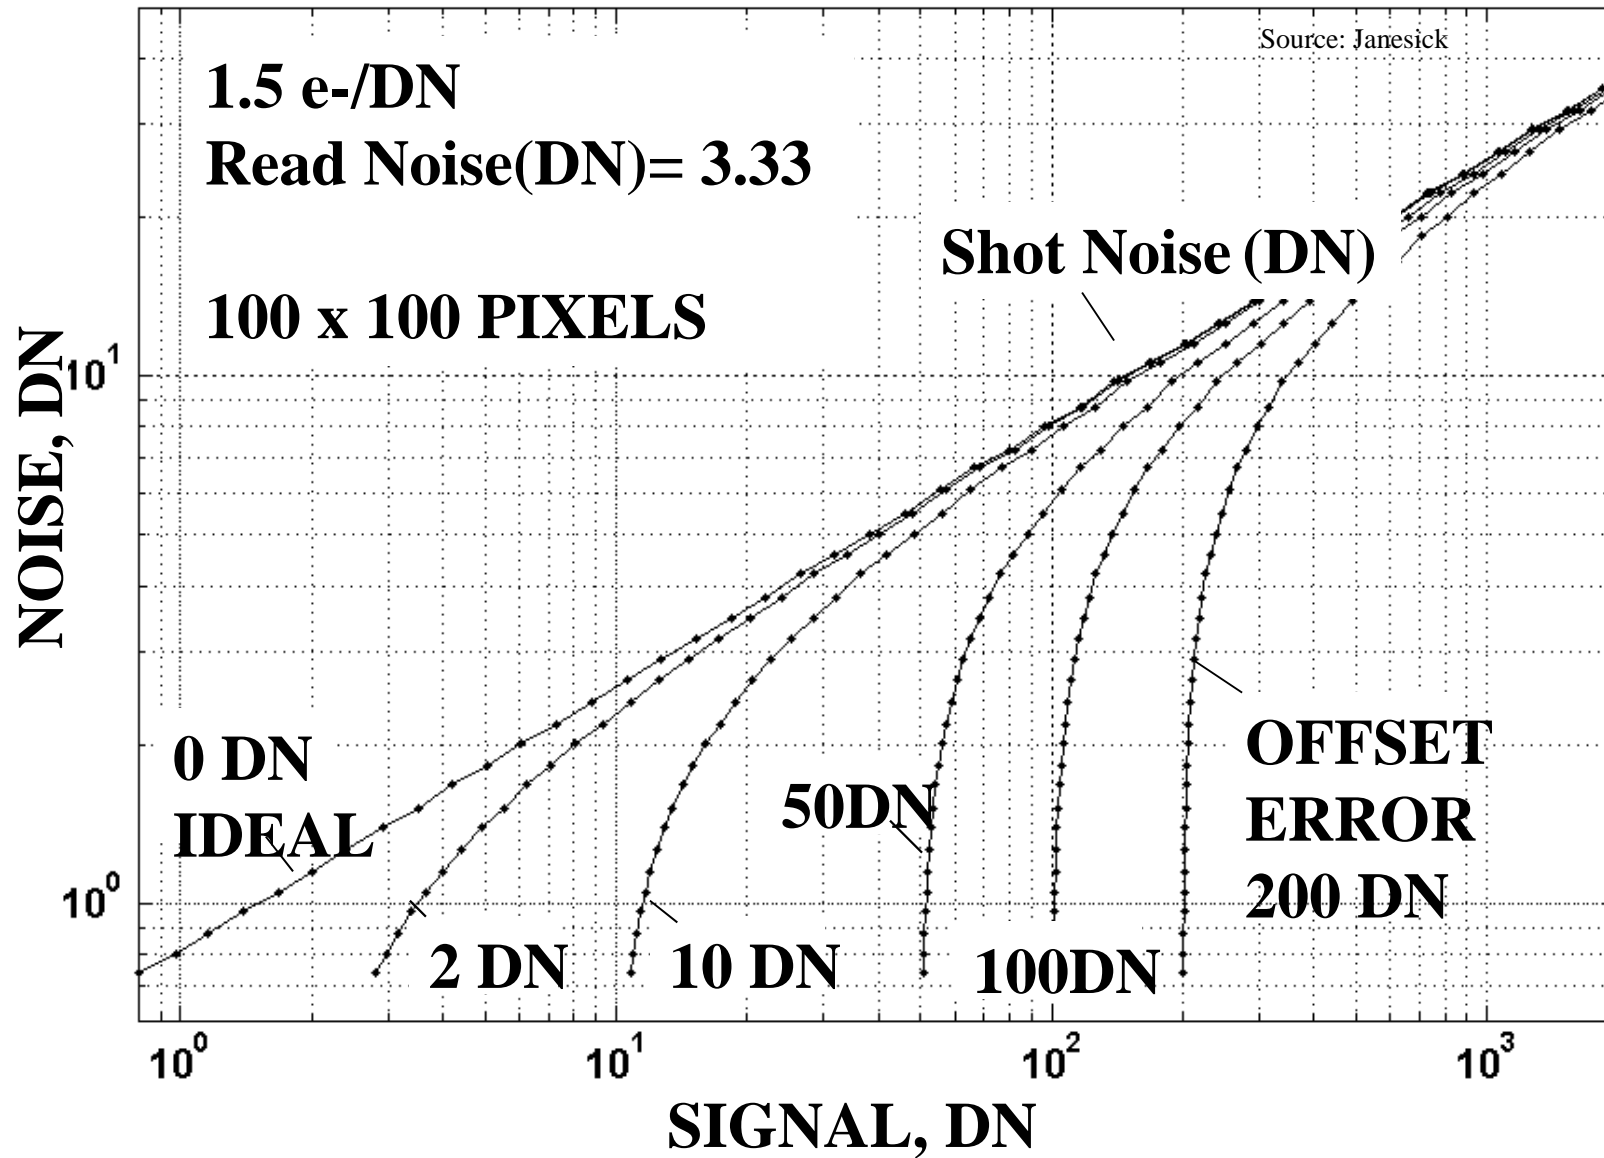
Source: Janesick

1.5 e-/DN
Read Noise(DN)= 3.33

100 x 100 PIXELS

Shot Noise (DN)

NOISE, DN

$10^1$

$10^0$

0 DN
IDEAL

2 DN

10 DN

50DN

100DN

OFFSET
ERROR
200 DN

$10^0$

$10^1$

$10^2$

$10^3$

SIGNAL, DN